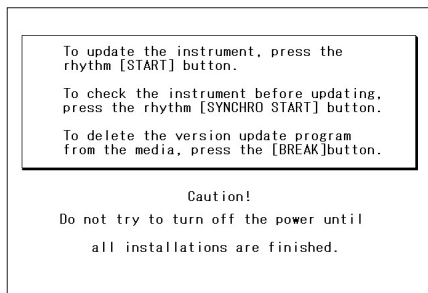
To update the instrument, press the rhythm [START] button.

To check the instrument before updating, press the rhythm [SYNCHRO START] button.

To delete the version update program from the media, press the [BREAK]button.

Caution!

Do not try to turn off the power until all installations are finished.